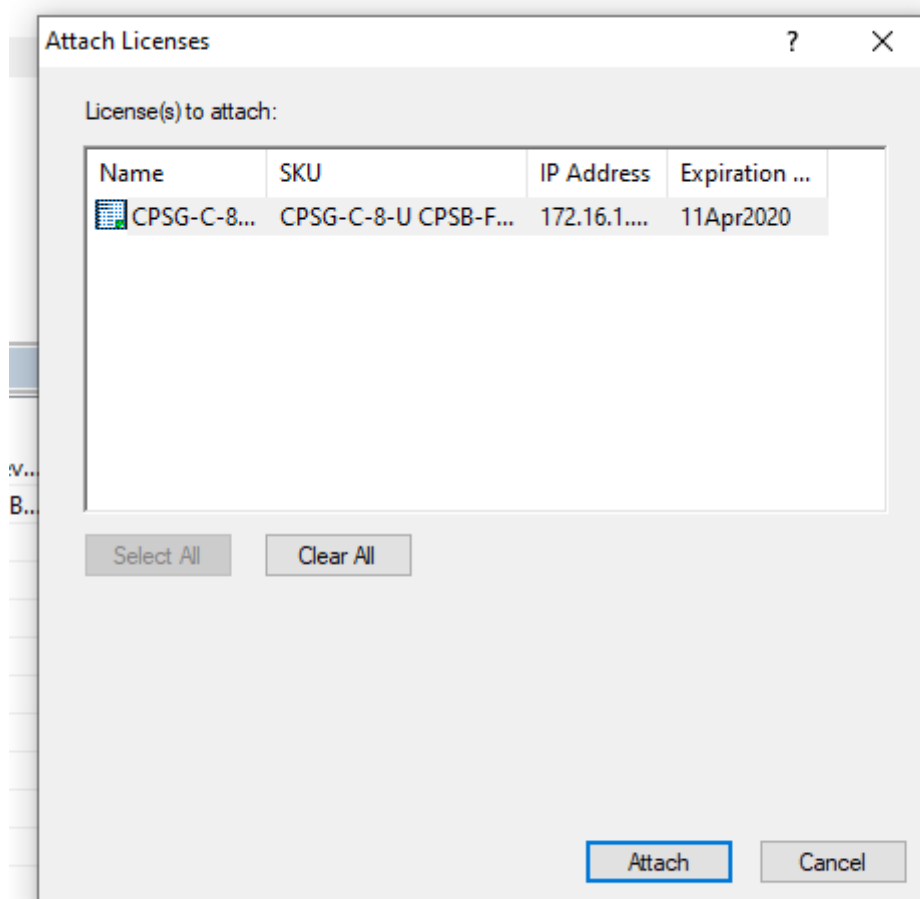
Attach Licenses ? X

License(s) to attach:

| Name | SKU | IP Address | Expiration ... |
|---|---|---|---|
| CPSG-C-8... | CPSG-C-8-U CPSB-F... | 172.16.1.... | 11Apr2020 |

Select All Clear All

Attach Cancel

:v...
B...